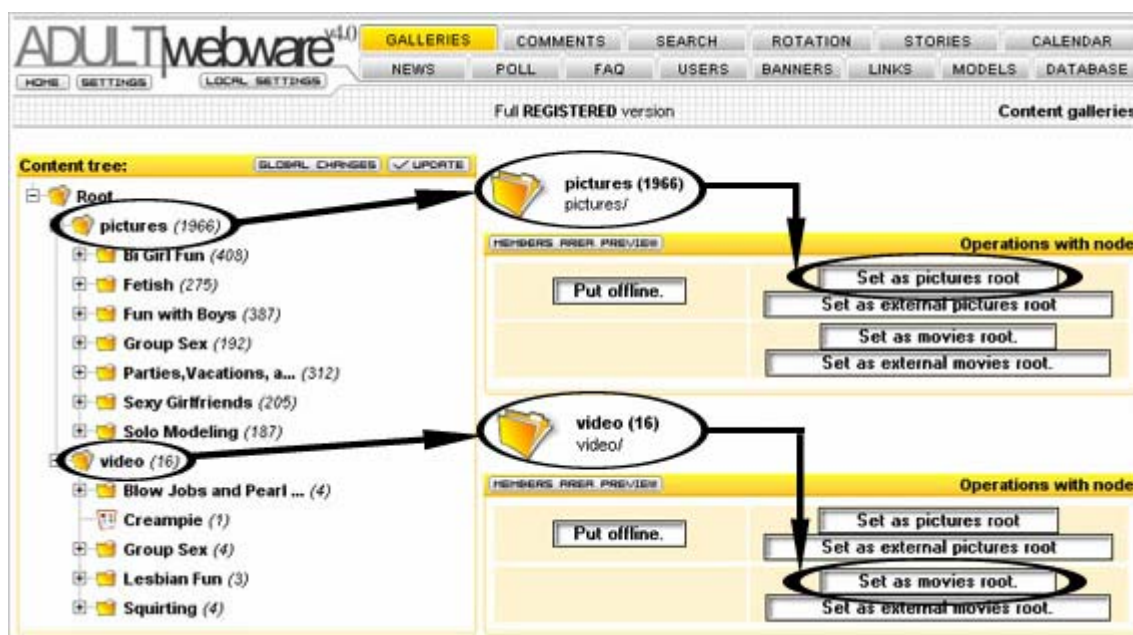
ADULTwebware v4.0

HOME SETTINGS LOCAL SETTINGS

GALLERIES COMMENTS SEARCH ROTATION STORIES CALENDAR

NEWS POLL FAQ USERS BANNERS LINKS MODELS DATABASE

Full REGISTERED version

Content galleries

Content tree:

GLOBAL CHANGES UPDATE

Root

pictures (1966)

Bi Girl Fun (408)

Fetish (275)

Fun with Boys (387)

Group Sex (192)

Parties,Vacations, a... (312)

Sexy Girlfriends (205)

Solo Modeling (187)

video (16)

Blow Jobs and Pearl ... (4)

Creampie (1)

Group Sex (4)

Lesbian Fun (3)

Squirting (4)

pictures (1966)
pictures/

MEMBERS AREA PREVIEW

Operations with node

Put offline.

Set as pictures root

Set as external pictures root

Set as movies root.

Set as external movies root.

video (16)
video/

MEMBERS AREA PREVIEW

Operations with node

Put offline.

Set as pictures root

Set as external pictures root

Set as movies root.

Set as external movies root.